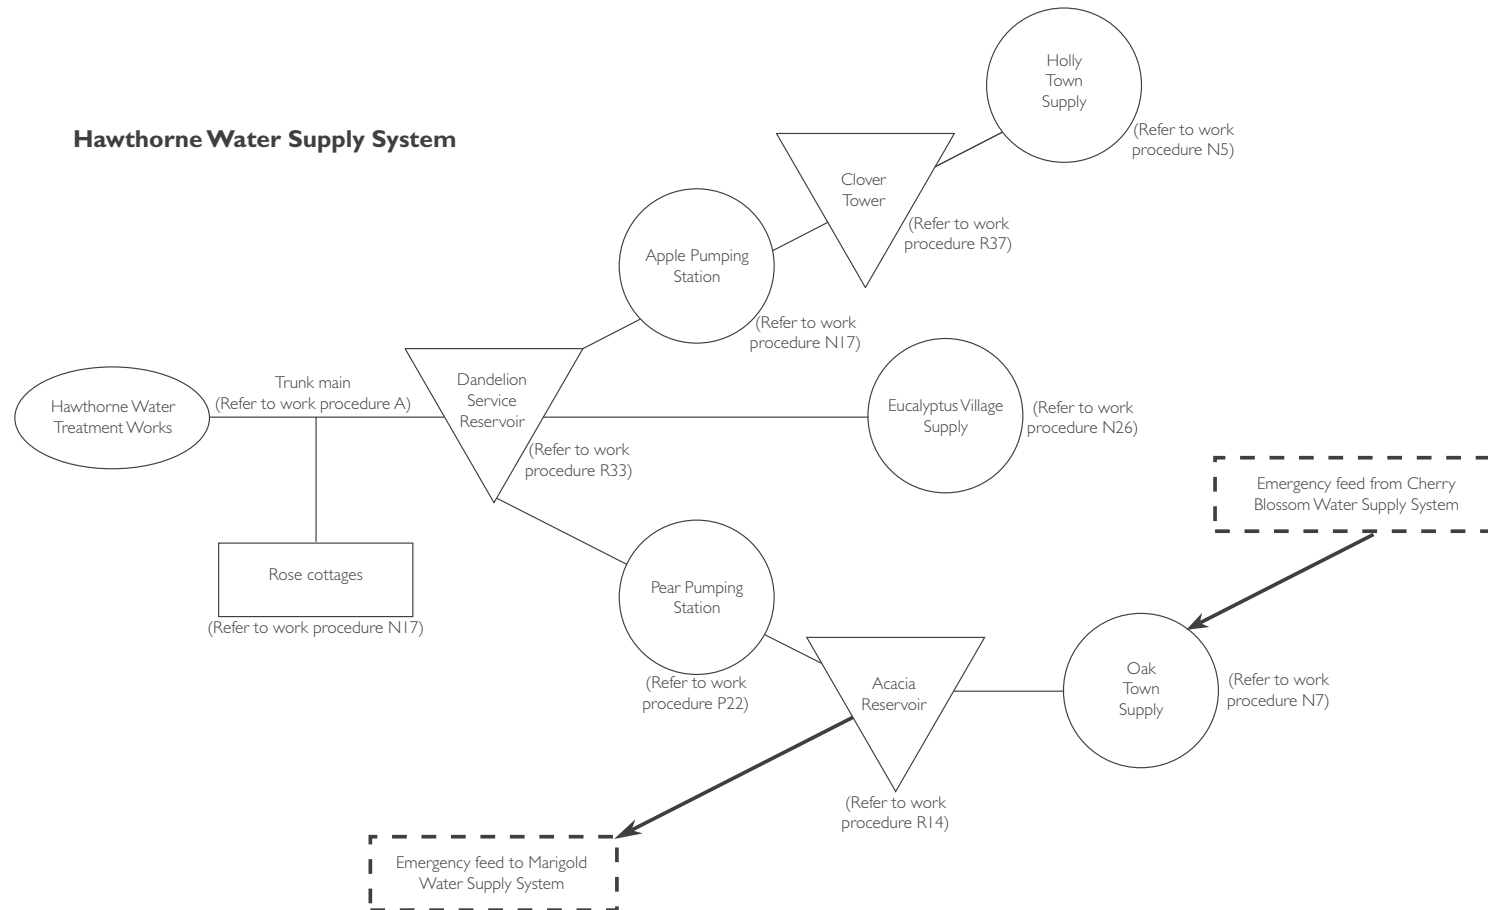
Hawthorne Water Supply System

Holly Town Supply
(Refer to work procedure N5)

Clover Tower
(Refer to work procedure R37)

Apple Pumping Station
(Refer to work procedure N17)

Hawthorne Water Treatment Works

Trunk main
(Refer to work procedure A)

Dandelion Service Reservoir
(Refer to work procedure R33)

Eucalyptus Village Supply
(Refer to work procedure N26)

Emergency feed from Cherry Blossom Water Supply System

Rose cottages
(Refer to work procedure N17)

Pear Pumping Station
(Refer to work procedure P22)

Acacia Reservoir
(Refer to work procedure R14)

Oak Town Supply
(Refer to work procedure N7)

Emergency feed to Marigold Water Supply System